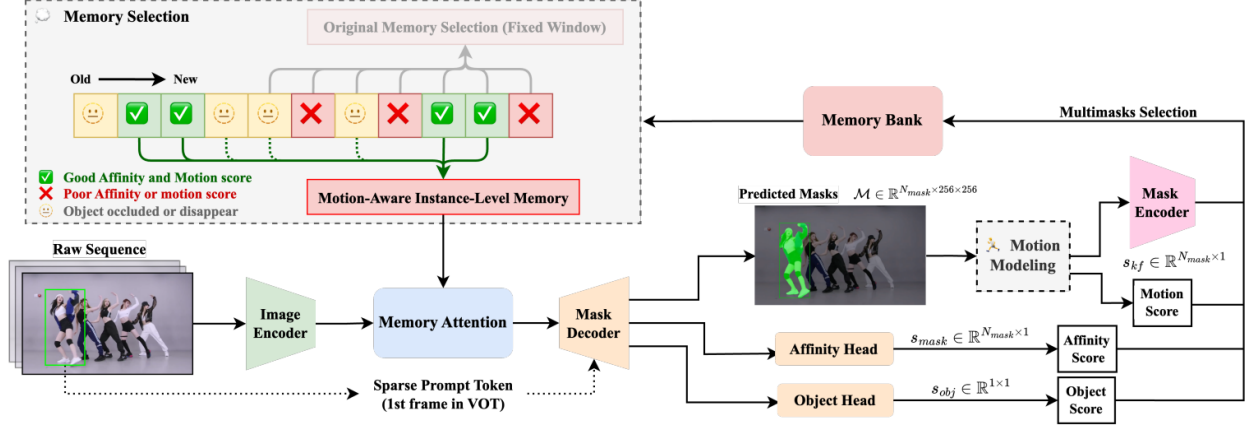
Memory Selection

Original Memory Selection (Fixed Window)

Old → New

Good Affinity and Motion score
Poor Affinity or motion score
Object occluded or disappear

Motion-Aware Instance-Level Memory

Memory Bank

Multimasks Selection

Predicted Masks $\mathcal{M} \in \mathbb{R}^{N_{mask} \times 256 \times 256}$

Motion Modeling

Mask Encoder

$s_{kf} \in \mathbb{R}^{N_{mask} \times 1}$

Motion Score

Raw Sequence

Image Encoder

Memory Attention

Mask Decoder

Affinity Head

$s_{mask} \in \mathbb{R}^{N_{mask} \times 1}$

Affinity Score

Object Head

$s_{obj} \in \mathbb{R}^{1 \times 1}$

Object Score

Sparse Prompt Token (1st frame in VOT)